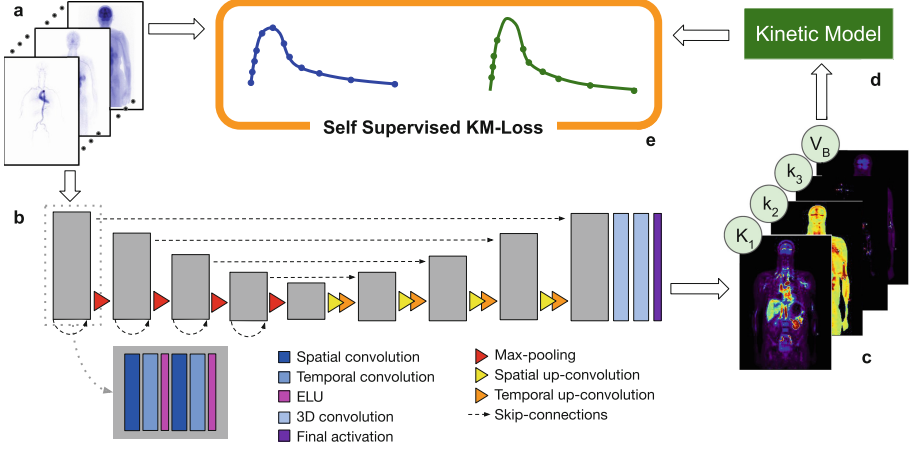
a

Self Supervised KM-Loss

e

Kinetic Model

d

$V_B$

$k_3$

$k_2$

$K_1$

b

c

Spatial convolution
Temporal convolution
ELU
3D convolution
Final activation

Max-pooling
Spatial up-convolution
Temporal up-convolution
Skip-connections